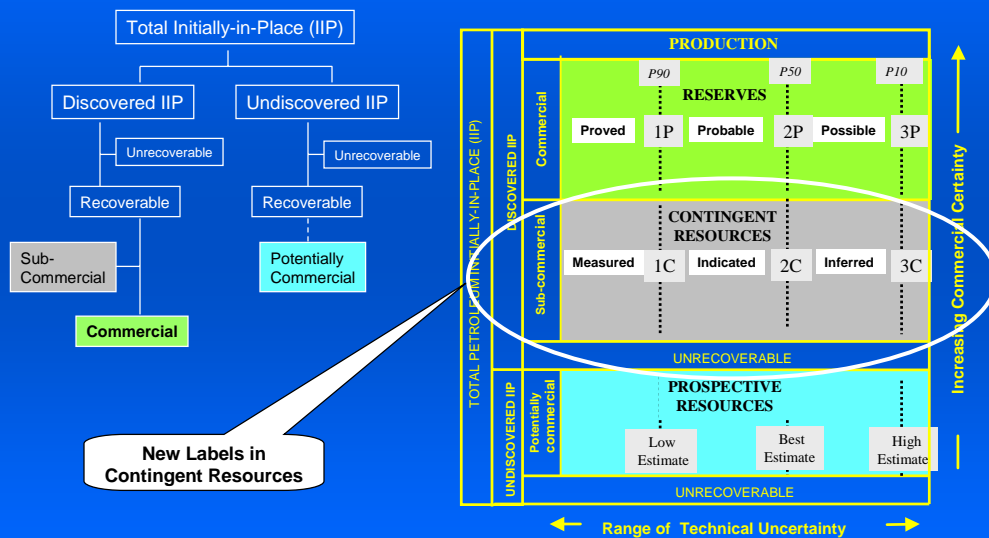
Total Initially-in-Place (IIP)

Discovered IIP

Undiscovered IIP

Unrecoverable

Unrecoverable

Recoverable

Recoverable

Sub-Commercial

Potentially Commercial

Commercial

New Labels in Contingent Resources

TOTAL PETROLEUM INITIALLY-IN-PLACE (IIP)

DISCOVERED IIP

UNDISCOVERED IIP

PRODUCTION

Commercial

P90

P50

P10

RESERVES

Proved

1P

Probable

2P

Possible

3P

Sub-commercial

CONTINGENT RESOURCES

Measured

1C

Indicated

2C

Inferred

3C

UNRECOVERABLE

Potentially commercial

PROSPECTIVE RESOURCES

Low Estimate

Best Estimate

High Estimate

UNRECOVERABLE

Increasing Commercial Certainty

Range of Technical Uncertainty